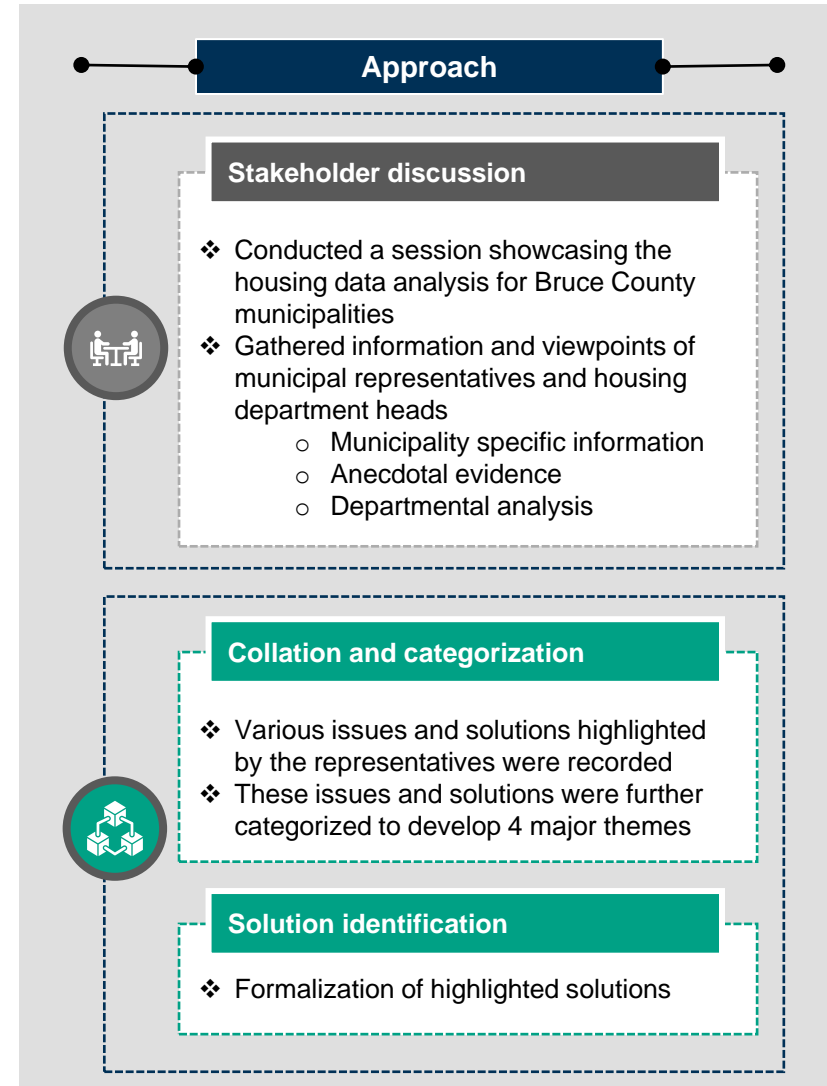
Approach

Stakeholder discussion

❖ Conducted a session showcasing the housing data analysis for Bruce County municipalities
❖ Gathered information and viewpoints of municipal representatives and housing department heads
o Municipality specific information
o Anecdotal evidence
o Departmental analysis

Collation and categorization

❖ Various issues and solutions highlighted by the representatives were recorded
❖ These issues and solutions were further categorized to develop 4 major themes

Solution identification

❖ Formalization of highlighted solutions